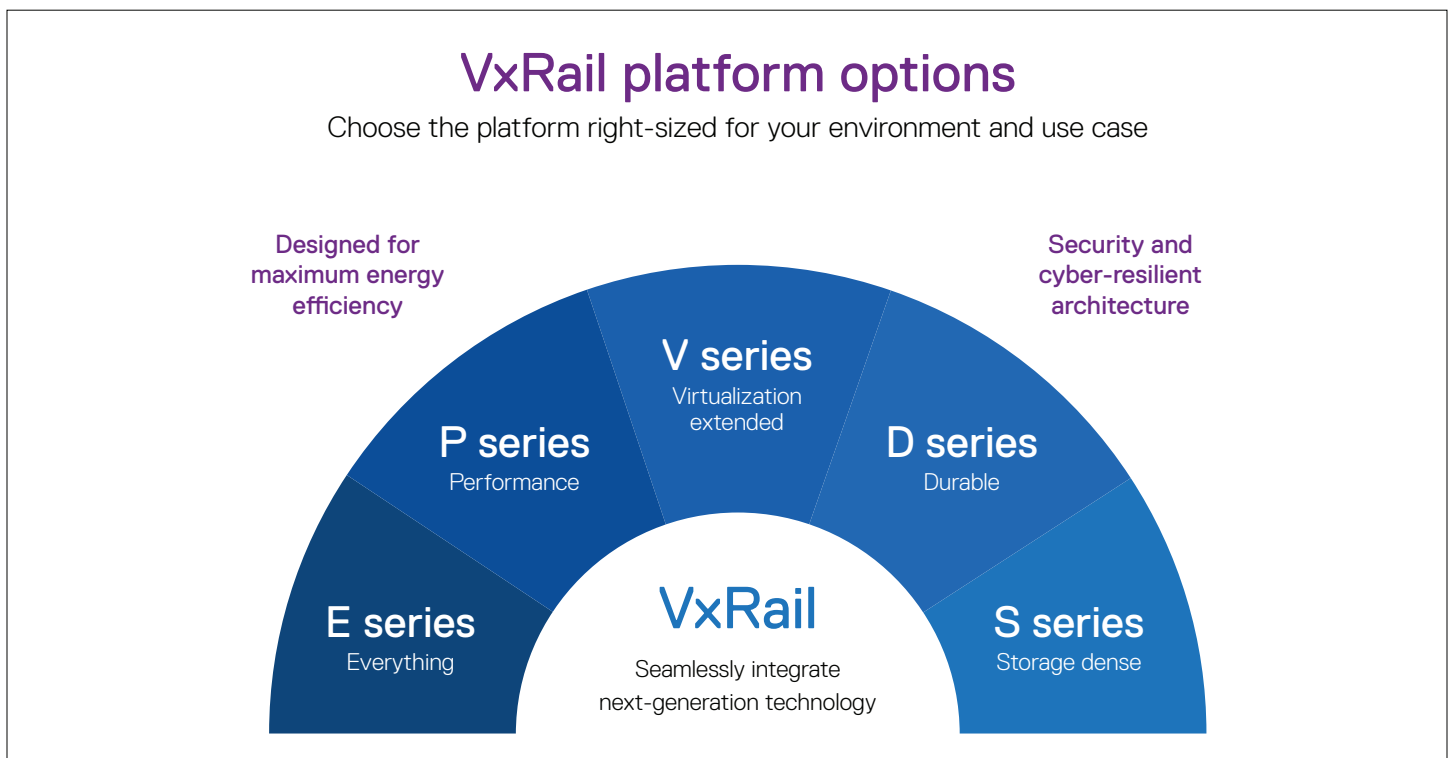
VxRail platform options

Choose the platform right-sized for your environment and use case

Designed for maximum energy efficiency

Security and cyber-resilient architecture

E series
Everything

P series
Performance

V series
Virtualization extended

D series
Durable

S series
Storage dense

VxRail

Seamlessly integrate next-generation technology